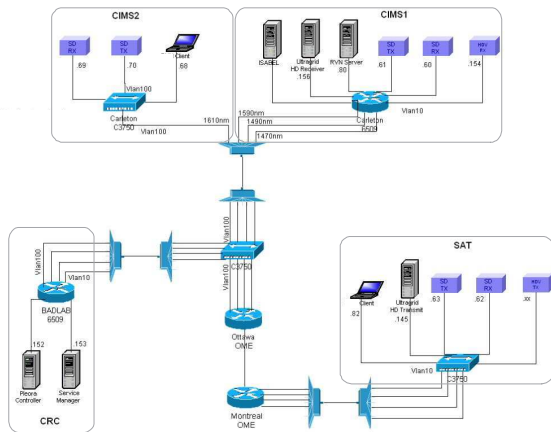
CIMS2

SD RX
.69

SD TX
.70

Client
.68

Vlan100

Carleton
C3750

Vlan100

1610nm

CIMS1

ISABEL

Ultragrid HD Receiver
.156

RVN Server
.80

SD TX
.61

SD RX
.60

HDV Rx
.154

Vlan10

Carleton
6509

1590nm
1490nm
1470nm

Vlan100
Vlan10

C3750

Vlan100
Vlan10

BADLAB
6509

.152
Pleora Controller

.153
Service Manager

CRC

Ottawa
OME

Montreal
OME

SAT

Client
.82

Ultragrid HD Transmit
.145

SD TX
.63

SD RX
.62

HDV Tx
.xx

Vlan10

C3750